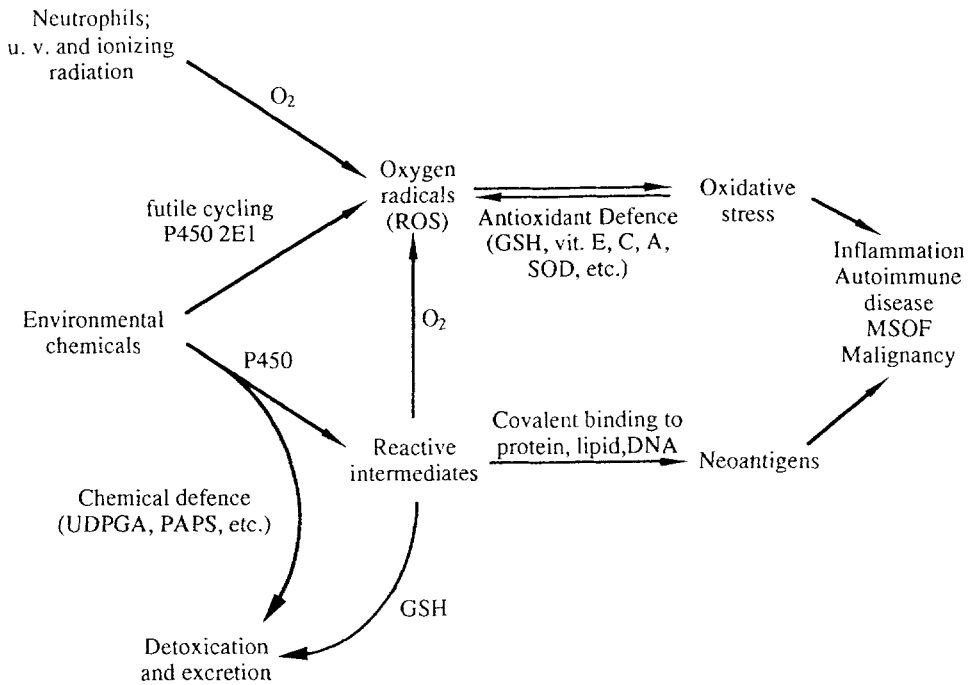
Neutrophils; u. v. and ionizing radiation

$O_2$

Oxygen radicals (ROS)

Oxidative stress

futile cycling P450 2E1

Antioxidant Defence (GSH, vit. E, C, A, SOD, etc.)

Inflammation Autoimmune disease MSOF Malignancy

Environmental chemicals

$O_2$

P450

Covalent binding to protein, lipid,DNA

Reactive intermediates

Neoantigens

Chemical defence (UDPGA, PAPS, etc.)

GSH

Detoxication and excretion